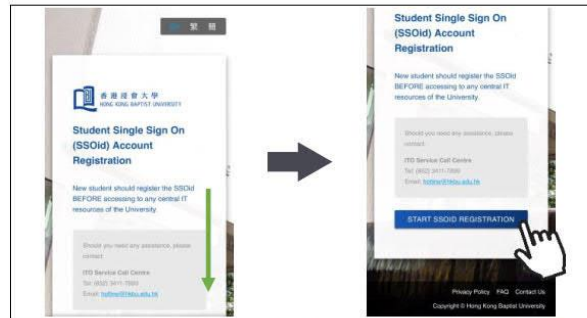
繁 體

香港浸會大學
HONG KONG BAPTIST UNIVERSITY

Student Single Sign On (SSOid) Account Registration

New student should register the SSOid BEFORE accessing to any central IT resources of the University.

Should you need any assistance, please contact:

ITO Service Call Centre
Tel: (852) 3411-7899
Email: hotline@hkbu.edu.hk

Student Single Sign On (SSOid) Account Registration

New student should register the SSOid BEFORE accessing to any central IT resources of the University.

Should you need any assistance, please contact:

ITO Service Call Centre
Tel: (852) 3411-7899
Email: hotline@hkbu.edu.hk

START SSOID REGISTRATION

Privacy Policy FAQ Contact Us
Copyright © Hong Kong Baptist University